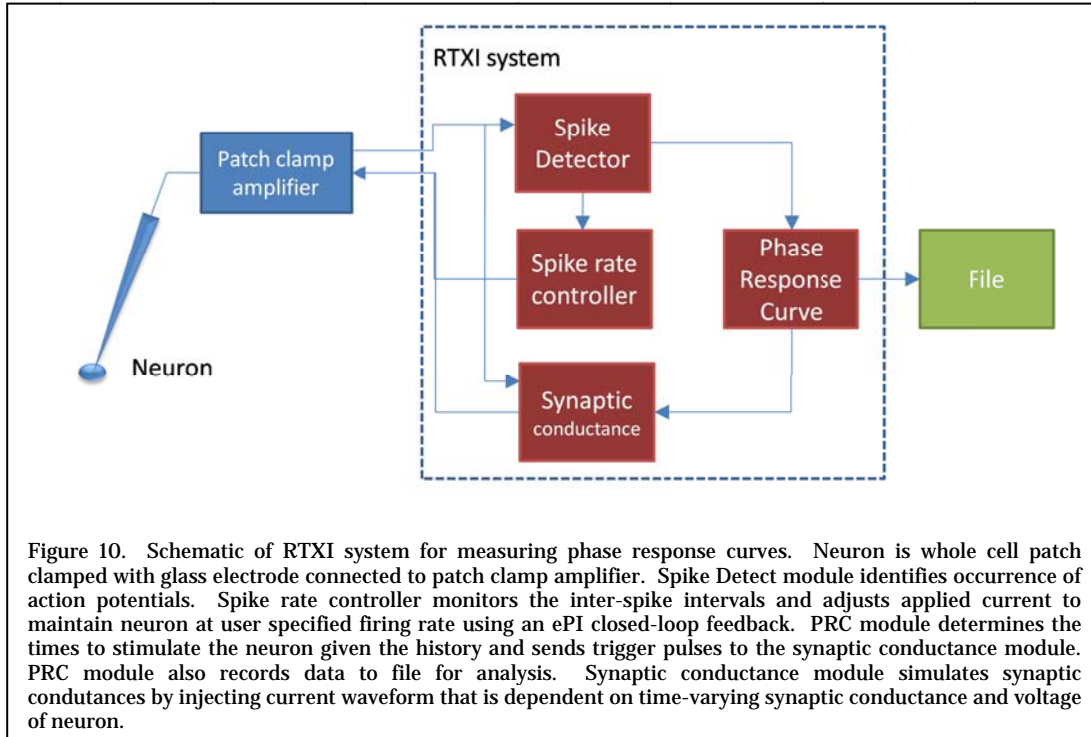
RTXI system

Patch clamp amplifier

Spike Detector

Spike rate controller

Phase Response Curve

File

Neuron

Synaptic conductance

Figure 10. Schematic of RTXI system for measuring phase response curves. Neuron is whole cell patch clamped with glass electrode connected to patch clamp amplifier. Spike Detect module identifies occurrence of action potentials. Spike rate controller monitors the inter-spike intervals and adjusts applied current to maintain neuron at user specified firing rate using an ePI closed-loop feedback. PRC module determines the times to stimulate the neuron given the history and sends trigger pulses to the synaptic conductance module. PRC module also records data to file for analysis. Synaptic conductance module simulates synaptic condutances by injecting current waveform that is dependent on time-varying synaptic conductance and voltage of neuron.